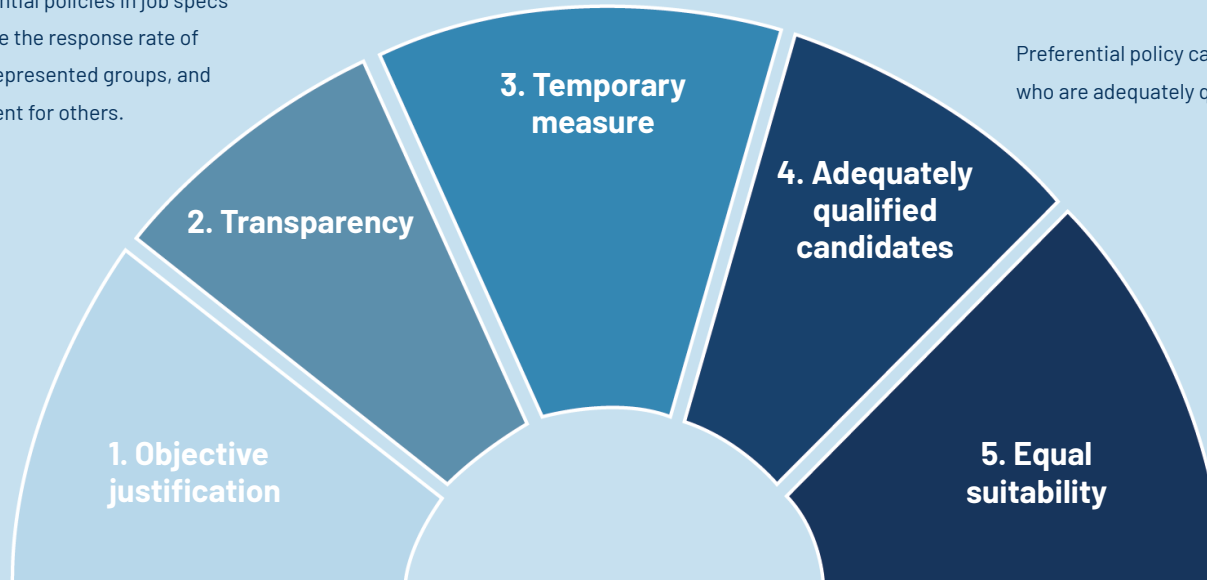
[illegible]ntial policies in job specs
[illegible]e the response rate of
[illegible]epresented groups, and
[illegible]ent for others.

Preferential policy ca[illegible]
who are adequately q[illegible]

3. Temporary measure

2. Transparency

4. Adequately qualified candidates

1. Objective justification

5. Equal suitability